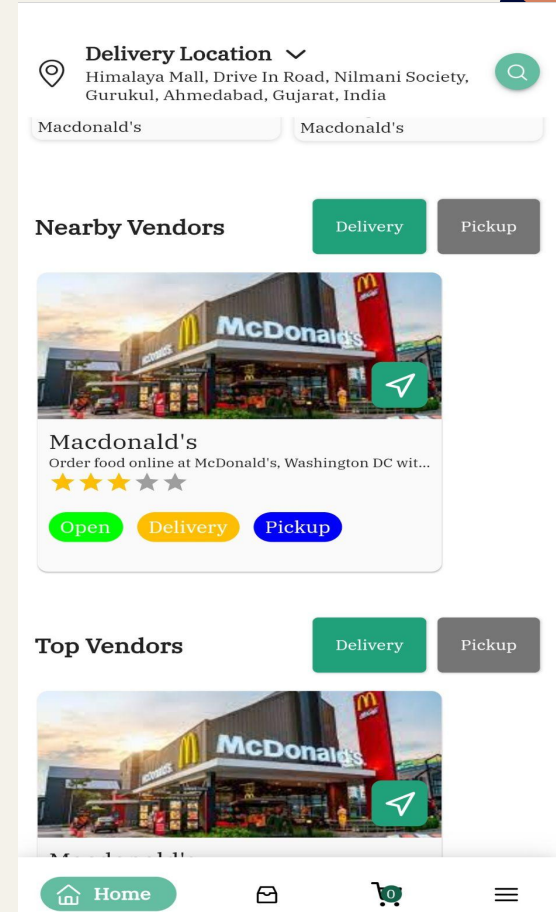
Delivery Location
Himalaya Mall, Drive In Road, Nilmani Society, Gurukul, Ahmedabad, Gujarat, India

Macdonald's
Macdonald's

Nearby Vendors
Delivery
Pickup

McDonald's

Macdonald's
Order food online at McDonald's, Washington DC wit...

Open
Delivery
Pickup

Top Vendors
Delivery
Pickup

McDonald's

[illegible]

Home
0